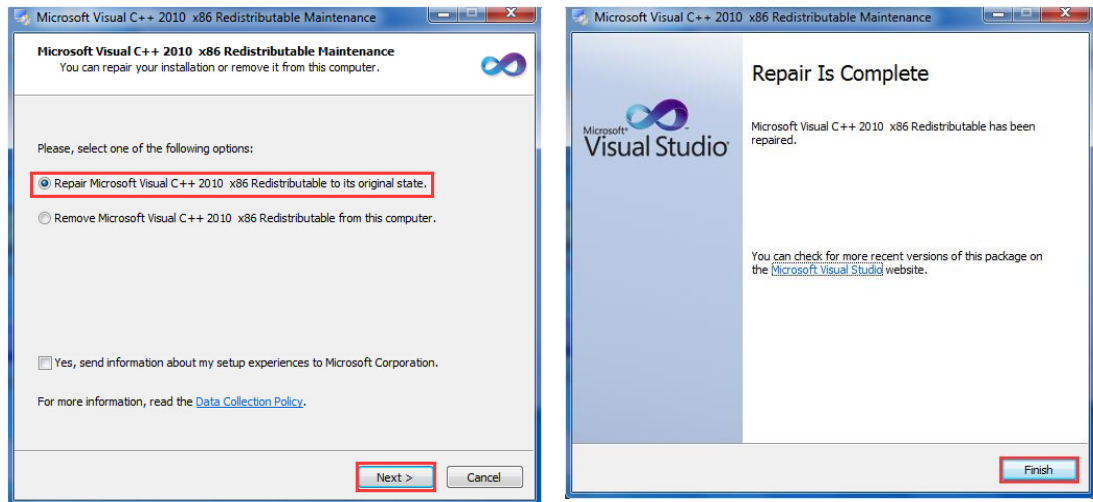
Microsoft Visual C++ 2010 x86 Redistributable Maintenance

Microsoft Visual C++ 2010 x86 Redistributable Maintenance
You can repair your installation or remove it from this computer.

Please, select one of the following options:

Repair Microsoft Visual C++ 2010 x86 Redistributable to its original state.

Remove Microsoft Visual C++ 2010 x86 Redistributable from this computer.

Yes, send information about my setup experiences to Microsoft Corporation.

For more information, read the Data Collection Policy.

Next >

Cancel

Microsoft Visual C++ 2010 x86 Redistributable Maintenance

Microsoft® Visual Studio®

Repair Is Complete

Microsoft Visual C++ 2010 x86 Redistributable has been repaired.

You can check for more recent versions of this package on the Microsoft Visual Studio website.

Finish